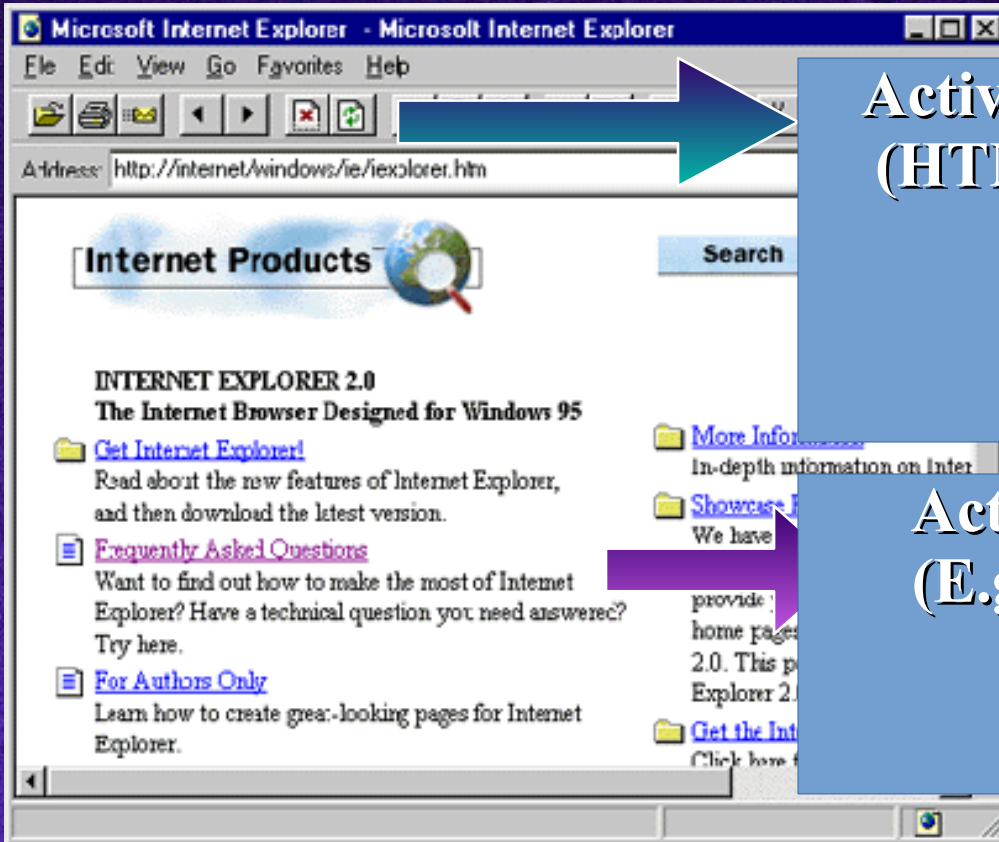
Microsoft Internet Explorer - Microsoft Internet Explorer

File Edit View Go Favorites Help

Address: http://internet/windows/ie/iexplorer.htm

Internet Products

Search

INTERNET EXPLORER 2.0
The Internet Browser Designed for Windows 95

Get Internet Explorer!
Read about the new features of Internet Explorer, and then download the latest version.

Frequently Asked Questions
Want to find out how to make the most of Internet Explorer? Have a technical question you need answered? Try here.

For Authors Only
Learn how to create great-looking pages for Internet Explorer.

More Info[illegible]
In-depth information on Inter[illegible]

Showcase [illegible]
We have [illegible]
provide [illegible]
home pages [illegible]
2.0. This p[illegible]
Explorer 2.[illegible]

Get the Int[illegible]
Click here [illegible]

Activ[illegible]
(HT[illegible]

Act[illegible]
(E.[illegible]